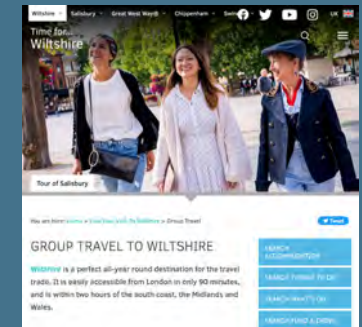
Wiltshire Salisbury Great West Way® Chippenham Swin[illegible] UK

Time for Wiltshire

Tour of Salisbury

You are here: Home » Travel Trade Wiltshire » Group Travel

Tweet

GROUP TRAVEL TO WILTSHIRE

Wiltshire is a perfect all-year round destination for the travel trade. It is easily accessible from London in only 90 minutes, and is within two hours of the south coast, the Midlands and Wales.

SEARCH ACCOMMODATION

SEARCH THINGS TO DO

SEARCH WHAT'S ON

SEARCH FOOD & DRINK